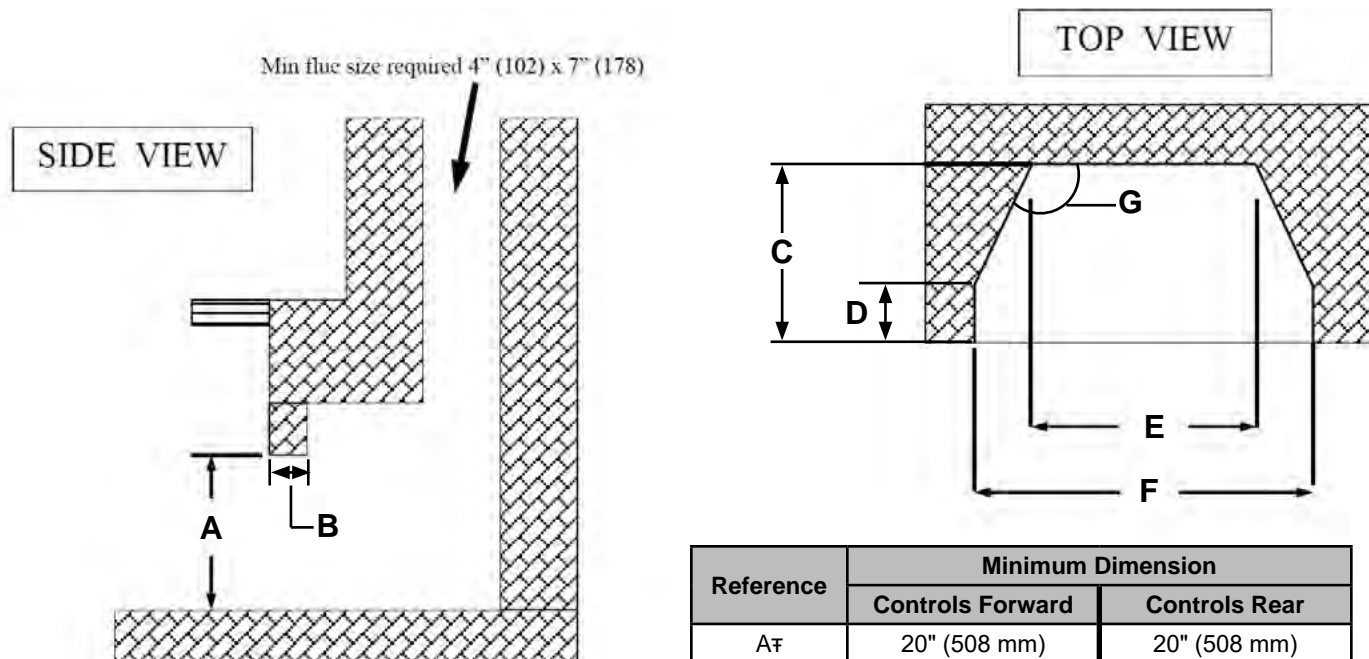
SIDE VIEW

Min flue size required 4" (102) x 7" (178)

A

B

TOP VIEW

C

D

G

E

F

<table>
<tr><th rowspan="2">Reference</th><th colspan="2">Minimum Dimension</th></tr>
<tr><th>Controls Forward</th><th>Controls Rear</th></tr>
<tr><td>A‡</td><td>20" (508 mm)</td><td>20" (508 mm)</td></tr>
</table>